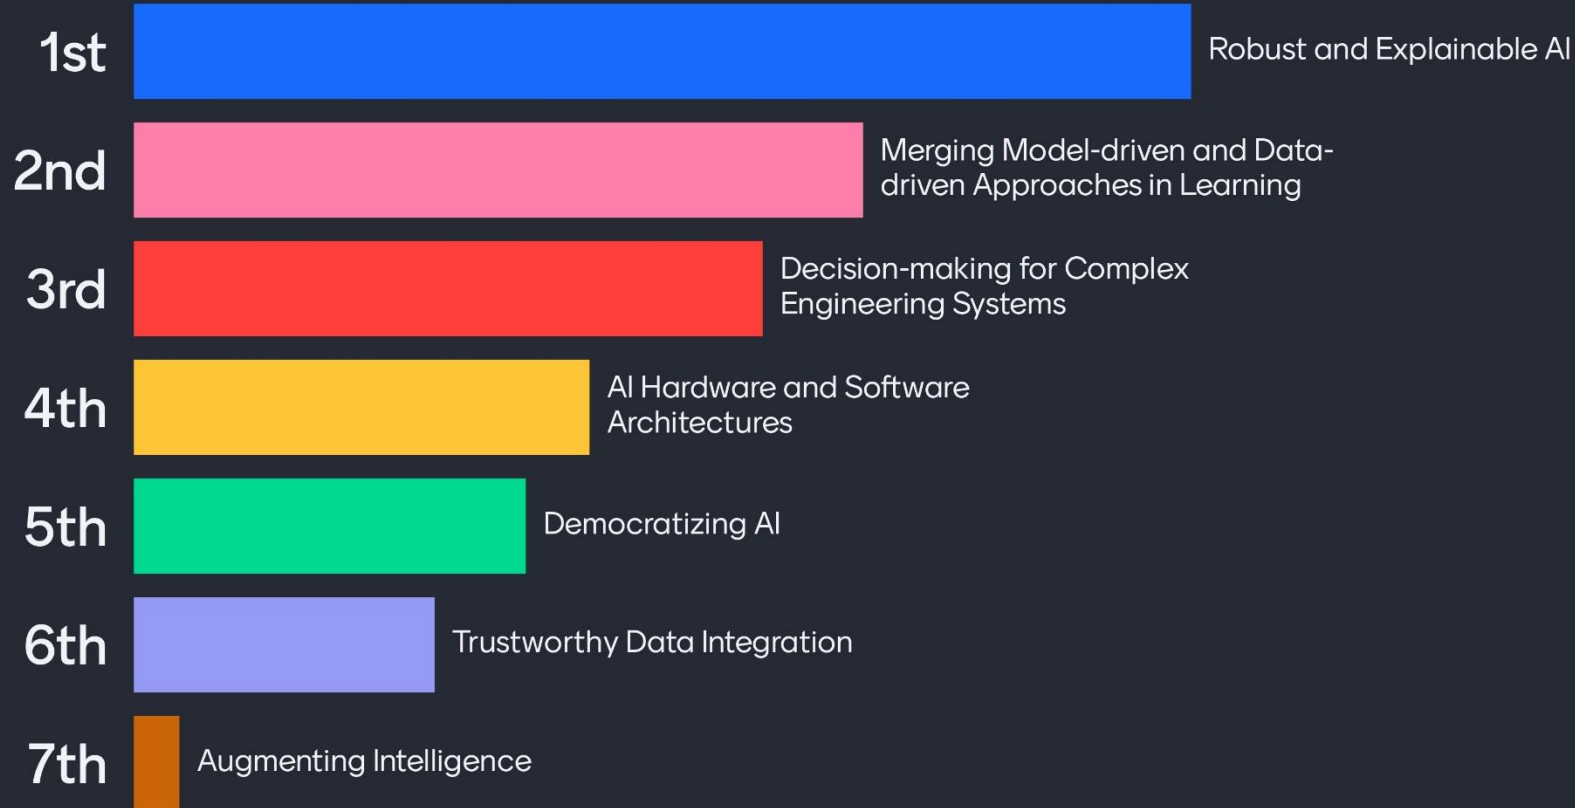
1st Robust and Explainable AI

2nd Merging Model-driven and Data-driven Approaches in Learning

3rd Decision-making for Complex Engineering Systems

4th AI Hardware and Software Architectures

5th Democratizing AI

6th Trustworthy Data Integration

7th Augmenting Intelligence